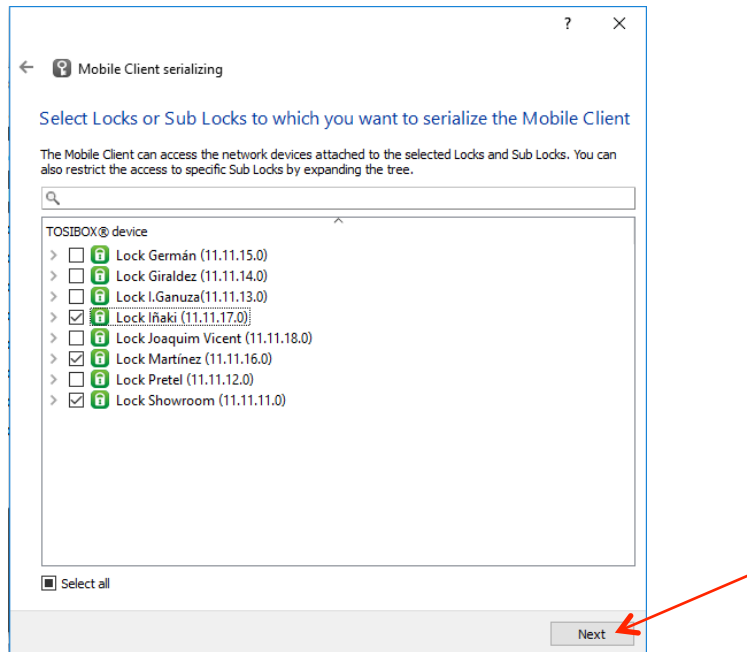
?

Mobile Client serializing

Select Locks or Sub Locks to which you want to serialize the Mobile Client

The Mobile Client can access the network devices attached to the selected Locks and Sub Locks. You can also restrict the access to specific Sub Locks by expanding the tree.

TOSIBOX® device
Lock Germán (11.11.15.0)
Lock Giraldez (11.11.14.0)
Lock I.Ganuza(11.11.13.0)
Lock Iñaki (11.11.17.0)
Lock Joaquim Vicent (11.11.18.0)
Lock Martínez (11.11.16.0)
Lock Pretel (11.11.12.0)
Lock Showroom (11.11.11.0)

Select all

Next